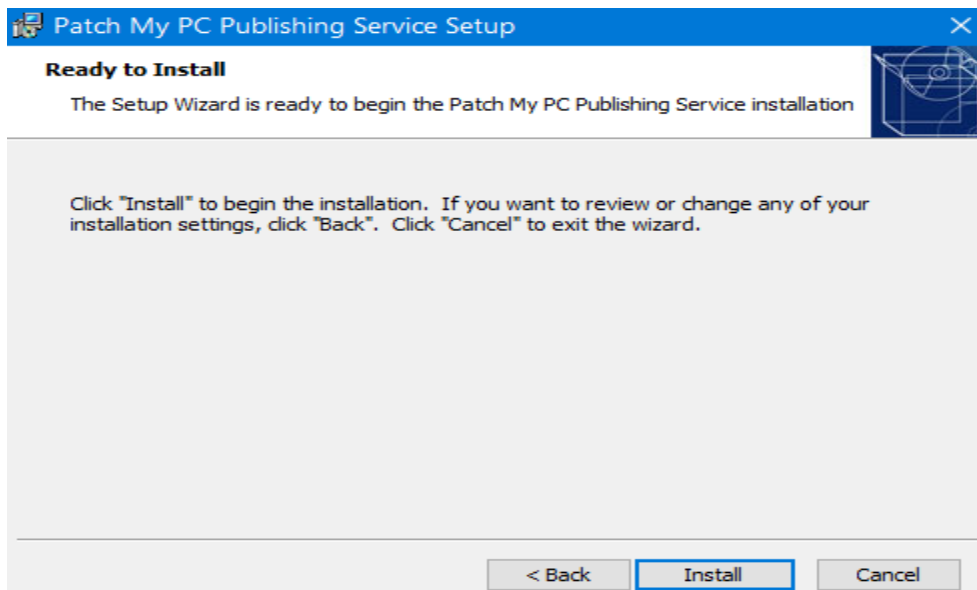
Patch My PC Publishing Service Setup

Ready to Install

The Setup Wizard is ready to begin the Patch My PC Publishing Service installation

Click "Install" to begin the installation. If you want to review or change any of your installation settings, click "Back". Click "Cancel" to exit the wizard.

< Back

Install

Cancel